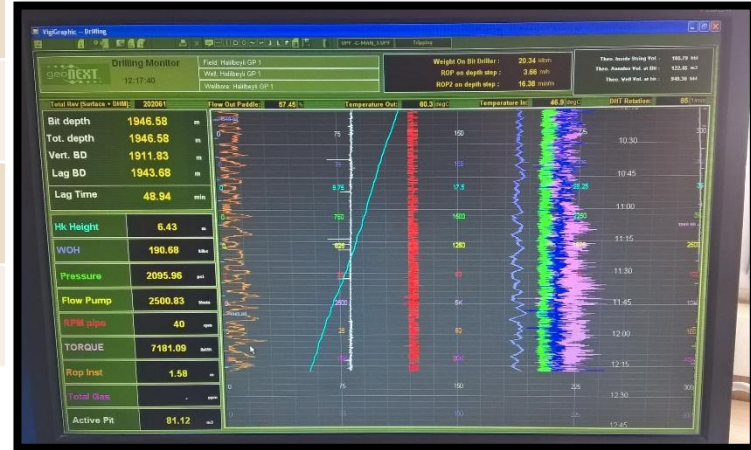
VigiGraphic -- Drilling

geoNEXT

Drilling Monitor
12:17:40

Field: Halibeyli GP 1
Well: Halibeyli GP 1
Wellbore: Halibeyli GP 1

Weight On Bit Driller : 20.34 kdaN
ROP on depth step : 3.66 m/h
ROP2 on depth step : 16.38 m/min

Theo. Inside String Vol. : 186.79 m3
Theo. Annular Vol. at Bit : 122.45 m3
Theo. Well Vol. at bit : 349.38 m3

Total Rev (Surface + DHM): 202061
Flow Out Paddle: 57.45 %
Temperature Out: 60.3 degC
Temperature In: 46.9 degC
DHT Rotation: 85

| | | |
|---|---|---|
| Bit depth | 1946.58 | m |
| Tot. depth | 1946.58 | m |
| Vert. BD | 1911.83 | m |
| Lag BD | 1943.68 | m |
| Lag Time | 48.94 | min |
| Hk Height | 6.43 | m |
| WOH | 190.68 | kdaN |
| Pressure | 2095.96 | psi |
| Flow Pump | 2500.83 | l/min |
| RPM pipe | 40 | rpm |
| TORQUE | 7181.09 | daN.m |
| Rop Inst | 1.58 | m |
| Total Gas | - | ppm |
| Active Pit | 81.12 | m3 |

75 150 375 17.5 750 1600 1280 5K 2500 225 25.25 2250 10:30 10:45 11:00 11:15 11:30 11:45 12:00 12:15 12:30 12:45 75 150 225 300